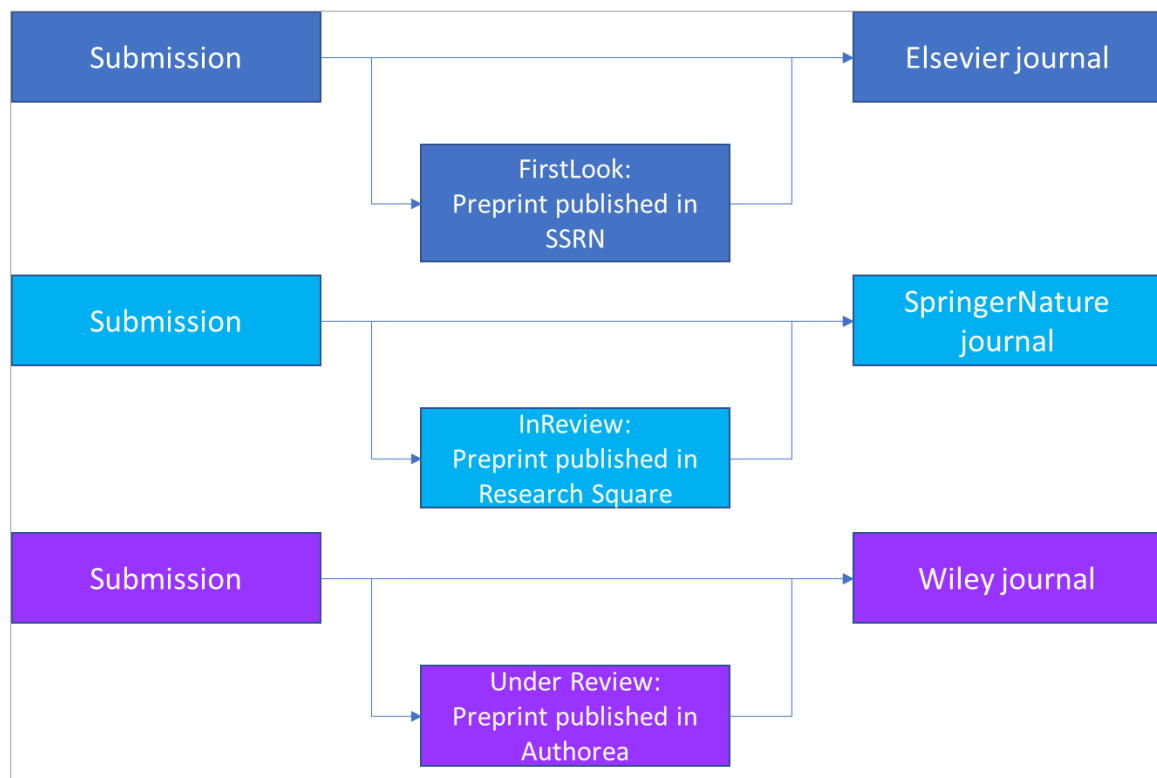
Submission

Elsevier journal

FirstLook:
Preprint published in SSRN

Submission

SpringerNature journal

InReview:
Preprint published in Research Square

Submission

Wiley journal

Under Review:
Preprint published in Authorea